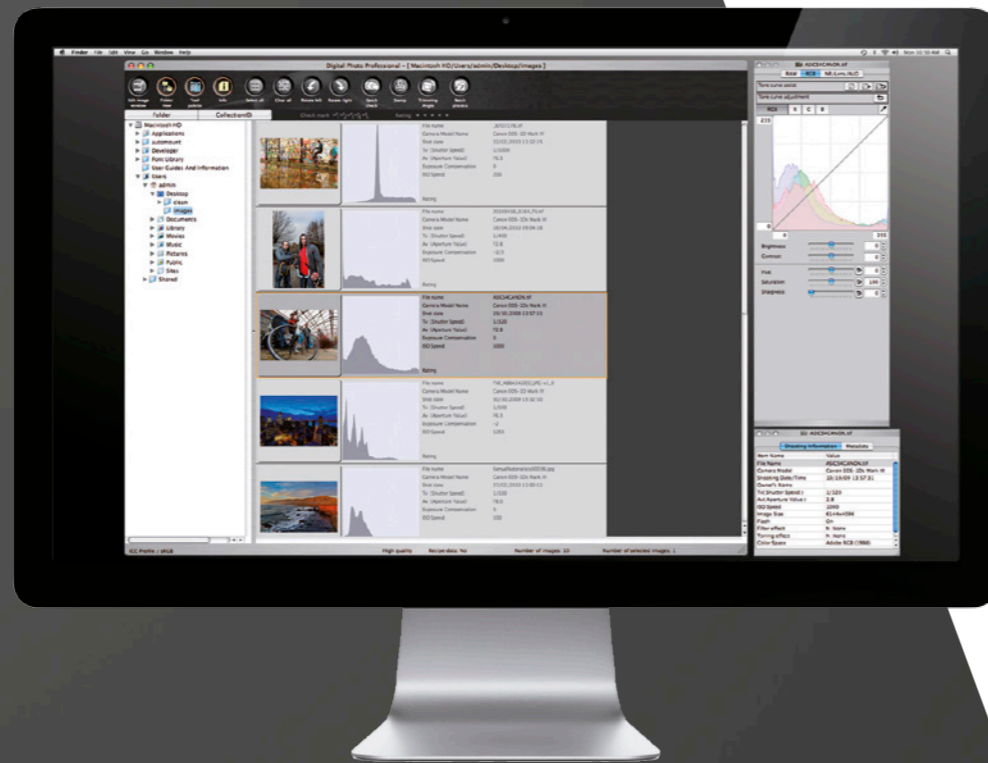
Finder File Edit View Go Window Help

Digital Photo Professional - [ Macintosh HD/Users/admin/Develop/images ]

Edit image window
Folder tree
Tool palette
Info
Select all
Clear all
Rotate left
Rotate right
Quick Check
Stamp
Trimming Angle
Batch process

Folder
Collection(0)

Check mark
Rating

Macintosh HD
Applications
automount
Developer
Font Library
User Guides And Information
Users
admin
Desktop
clean
images
Documents
Library
Movies
Music
Pictures
Public
Sites
Shared

File name
Camera Model Name
Shot date
Tv (Shutter Speed)
Av (Aperture Value)
Exposure Compensation
ISO Speed
Rating

File name ASC34CANON.tif
Camera Model Name
Shot date
Tv (Shutter Speed) 1/320
Av (Aperture Value)
Exposure Compensation 0
ISO Speed 1000
Rating

ICC Profile : sRGB
High quality
Recipe data: No
Number of images: 10
Number of selected images: 1

ASC34CANON.tif
RAW
RGB
NR/Lens/ALO
Tone curve assist
Tone curve adjustment
RGB R G B
255
0
255
Brightness
Contrast
Hue
Saturation
Sharpness

ASC34CANON.tif
Shooting Information
Metadata
Item Name Value
File Name ASC34CANON.tif
Camera Model
Shooting Date/Time
Owner's Name
Tv( Shutter Speed ) 1/320
Av( Aperture Value ) 2.8
ISO Speed 1000
Image Size
Flash On
Filter effect
Toning effect
Color Space Adobe RGB (1998)